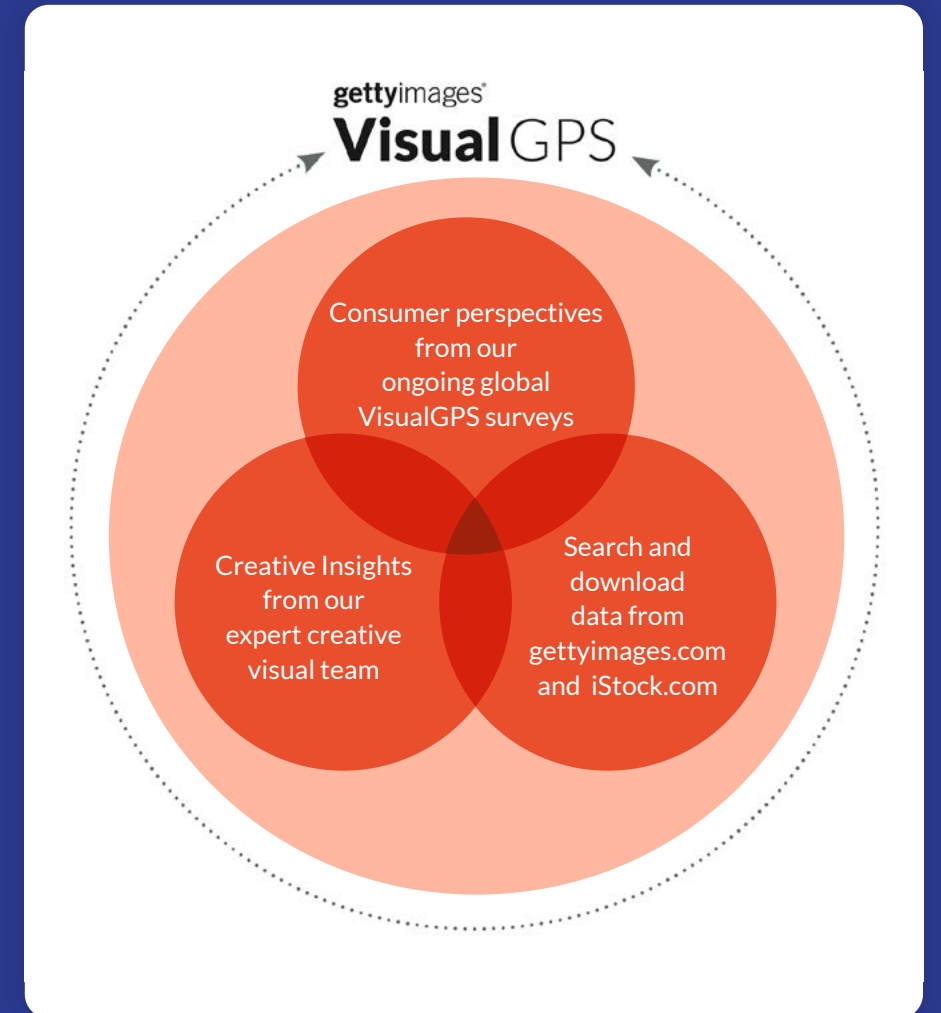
gettyimages®
Visual GPS

Consumer perspectives from our ongoing global VisualGPS surveys

Creative Insights from our expert creative visual team

Search and download data from gettyimages.com and iStock.com